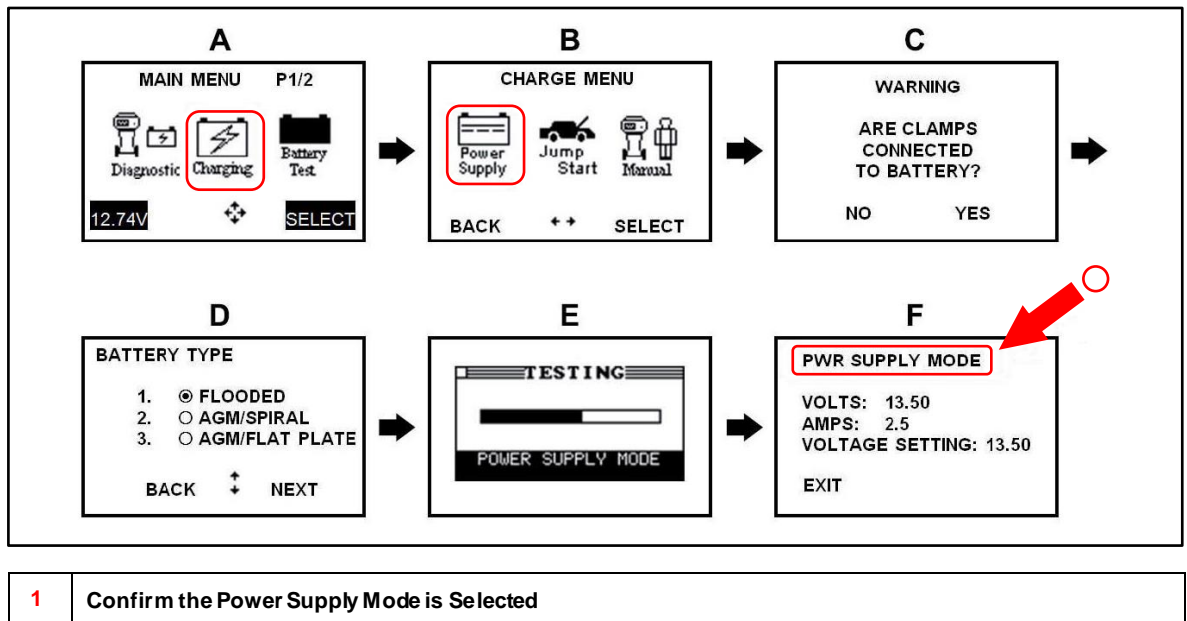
A

MAIN MENU P1/2

Diagnostic Charging Battery Test

12.74V SELECT

B

CHARGE MENU

Power Supply Jump Start Manual

BACK SELECT

C

WARNING

ARE CLAMPS CONNECTED TO BATTERY?

NO YES

D

BATTERY TYPE

1. ◉ FLOODED
2. ○ AGM/SPIRAL
3. ○ AGM/FLAT PLATE

BACK NEXT

E

TESTING

POWER SUPPLY MODE

F

PWR SUPPLY MODE

VOLTS: 13.50
AMPS: 2.5
VOLTAGE SETTING: 13.50

EXIT

| 1 | Confirm the Power Supply Mode is Selected |
|---|---|